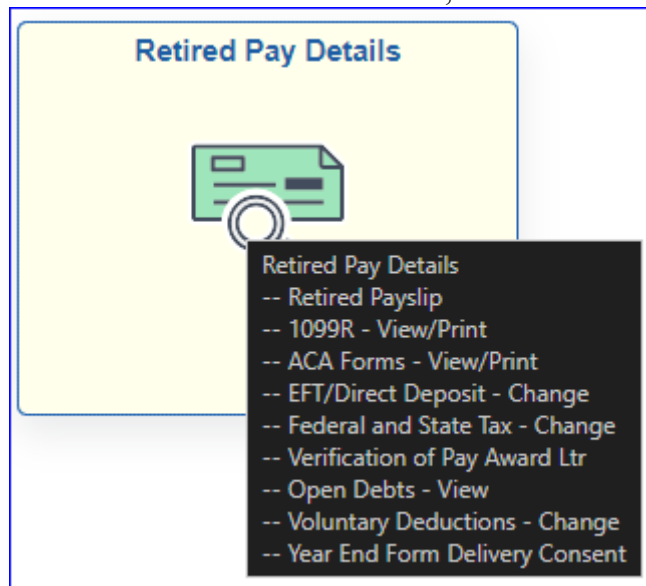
Retired Pay Details

Retired Pay Details
-- Retired Payslip
-- 1099R - View/Print
-- ACA Forms - View/Print
-- EFT/Direct Deposit - Change
-- Federal and State Tax - Change
-- Verification of Pay Award Ltr
-- Open Debts - View
-- Voluntary Deductions - Change
-- Year End Form Delivery Consent